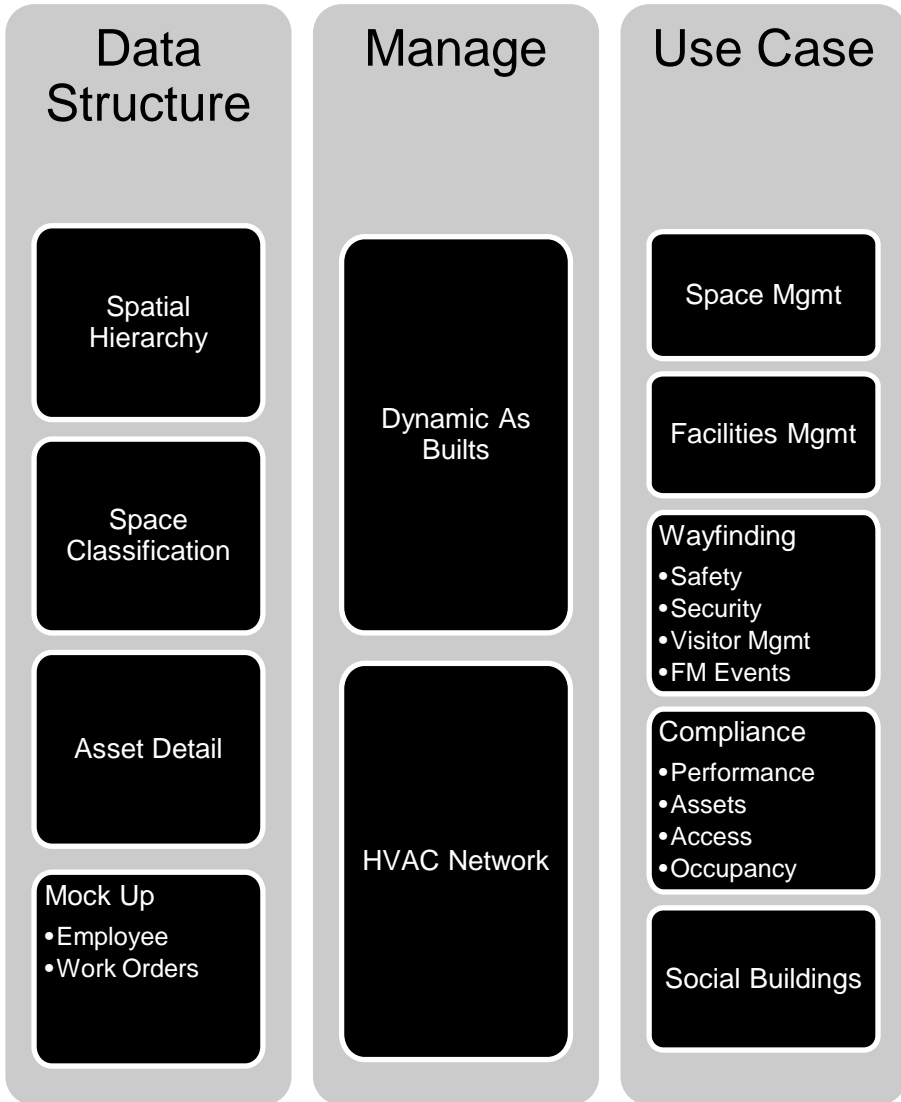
Data Structure

Spatial Hierarchy

Space Classification

Asset Detail

Mock Up
•Employee
•Work Orders

Manage

Dynamic As Builts

HVAC Network

Use Case

Space Mgmt

Facilities Mgmt

Wayfinding
•Safety
•Security
•Visitor Mgmt
•FM Events

Compliance
•Performance
•Assets
•Access
•Occupancy

Social Buildings